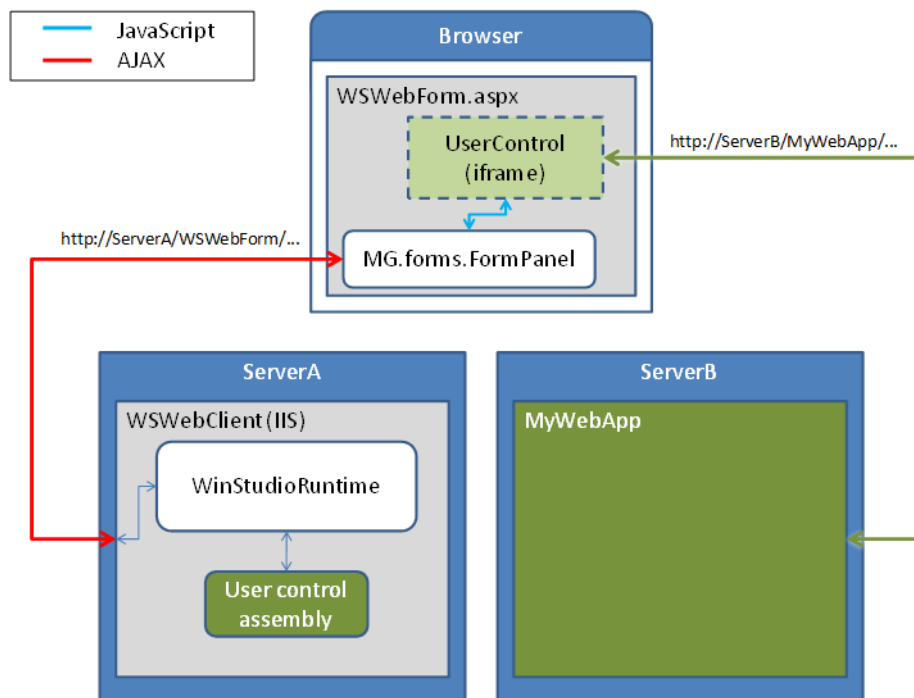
JavaScript
AJAX

Browser
WSWebForm.aspx
UserControl (iframe)
http://ServerB/MyWebApp/...
http://ServerA/WSWebForm/...
MG.forms.FormPanel

ServerA
WSWebClient(IIS)
WinStudioRuntime
User control assembly

ServerB
MyWebApp